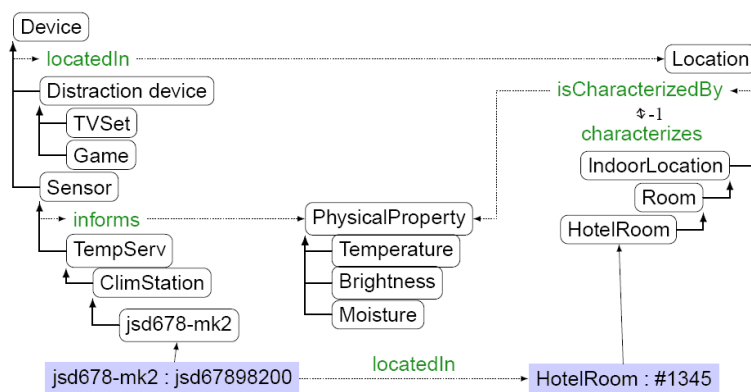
Device

locatedIn

Location

Distraction device

isCharacterizedBy

$\updownarrow$-1

characterizes

TVSet

Game

IndoorLocation

Sensor

Room

informs

PhysicalProperty

HotelRoom

TempServ

Temperature

ClimStation

Brightness

Moisture

jsd678-mk2

jsd678-mk2 : jsd67898200

locatedIn

HotelRoom : #1345